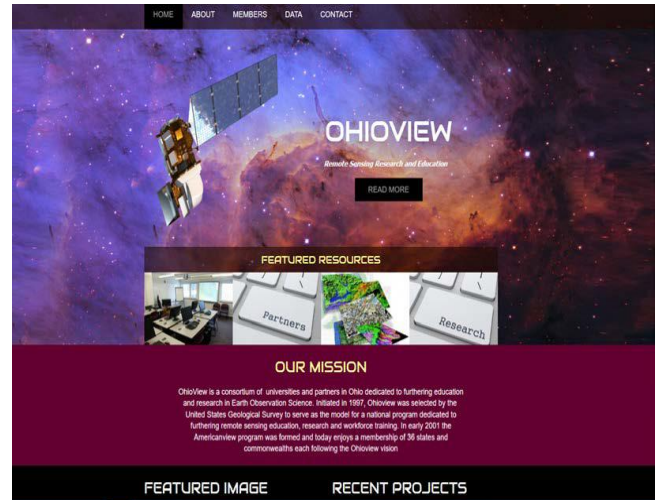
HOME ABOUT MEMBERS DATA CONTACT

OHIOVIEW

Remote Sensing Research and Education

READ MORE

FEATURED RESOURCES

Partners

Research

OUR MISSION

OhioView is a consortium of universities and partners in Ohio dedicated to furthering education and research in Earth Observation Science. Initiated in 1997, Ohioview was selected by the United States Geological Survey to serve as the model for a national program dedicated to furthering remote sensing education, research and workforce training. In early 2001 the Americanview program was formed and today enjoys a membership of 36 states and commonwealths each following the Ohioview vision

FEATURED IMAGE

RECENT PROJECTS